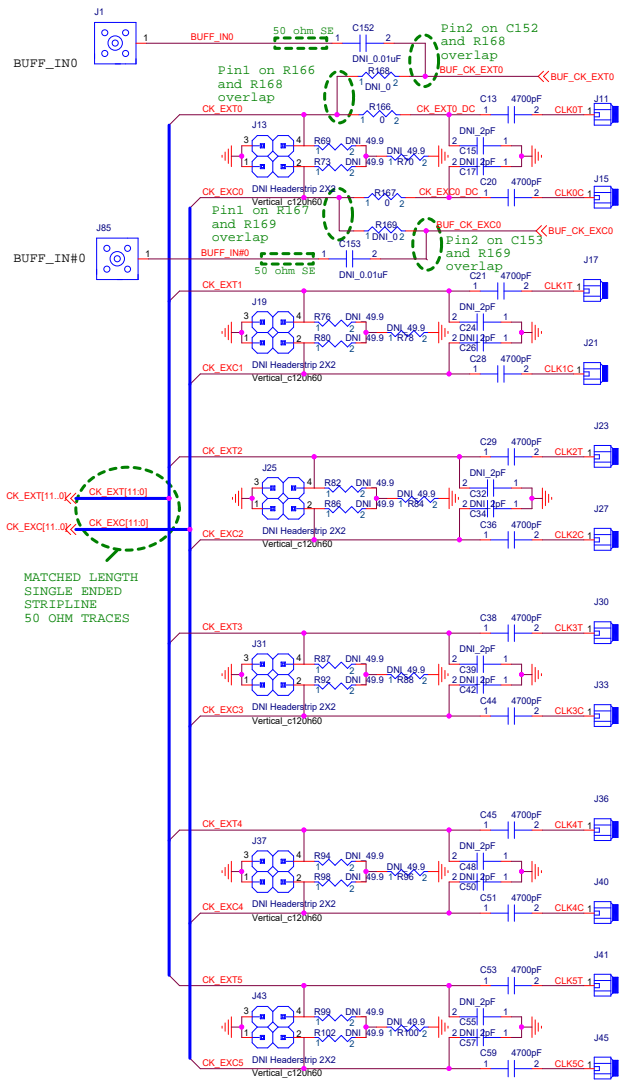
J1

BUFF_IN0

1 BUFF_IN0

50 ohm SE

C152

1 2

DNI_0.01uF

Pin2 on C152 and R168 overlap

R168

1 2

DNI_0

BUF_CK_EXT0

BUF_CK_EXT0

Pin1 on R166 and R168 overlap

CK_EXT0

R166

1 0 2

CK_EXT0_DC

C13

1 4700pF 2

CLK0T

J11

J13

3 4

1 2

R69 DNI_49.9

R73

DNI_49.9

R70

C21 DNI_2pF

C15

C17

DNI Headerstrip 2X2

Vertical_c120h60

CK_EXC0

R167

1 0 2

CK_EXC0_DC

C20

1 4700pF 2

CLK0C

J15

Pin1 on R167 and R169 overlap

R169

1 DNI_0 2

BUF_CK_EXC0

BUF_CK_EXC0

J85

BUFF_IN#0

1 BUFF_IN#0

C153

1 2

Pin2 on C153 and R169 overlap

50 ohm SE

DNI_0.01uF

CK_EXT1

C21

1 4700pF 2

CLK1T

J17

J19

R76 DNI_49.9

R80 DNI

DNI_49.9

R78

DNI_2pF

C24

C26

DNI Headerstrip 2X2

Vertical_c120h60

CK_EXC1

C28

1 4700pF 2

CLK1C

J21

CK_EXT2

C29

1 4700pF 2

CLK2T

J23

J25

R82 DNI_49.9

R86 DNI

DNI_49.9

R84

DNI_2pF

C32

C34

DNI Headerstrip 2X2

Vertical_c120h60

CK_EXC2

C36

1 4700pF 2

CLK2C

J27

CK_EXT[11..0]

CK_EXT[11:0]

CK_EXC[11..0]

CK_EXC[11:0]

MATCHED LENGTH
SINGLE ENDED
STRIPLINE
50 OHM TRACES

CK_EXT3

C38

1 4700pF 2

CLK3T

J30

J31

R87 DNI_49.9

R92 DNI

DNI_49.9

R88

DNI_2pF

C39

C42

DNI Headerstrip 2X2

Vertical_c120h60

CK_EXC3

C44

1 4700pF 2

CLK3C

J33

CK_EXT4

C45

1 4700pF 2

CLK4T

J36

J37

R94 DNI_49.9

R98 DNI

DNI_49.9

R96

DNI_2pF

C48

C50

DNI Headerstrip 2X2

Vertical_c120h60

CK_EXC4

C51

1 4700pF 2

CLK4C

J40

CK_EXT5

C53

1 4700pF 2

CLK5T

J41

J43

R99 DNI_49.9

R102 DNI

DNI_49.9

R100

DNI_2pF

C55

C57

DNI Headerstrip 2X2

Vertical_c120h60

CK_EXC5

C59

1 4700pF 2

CLK5C

J45